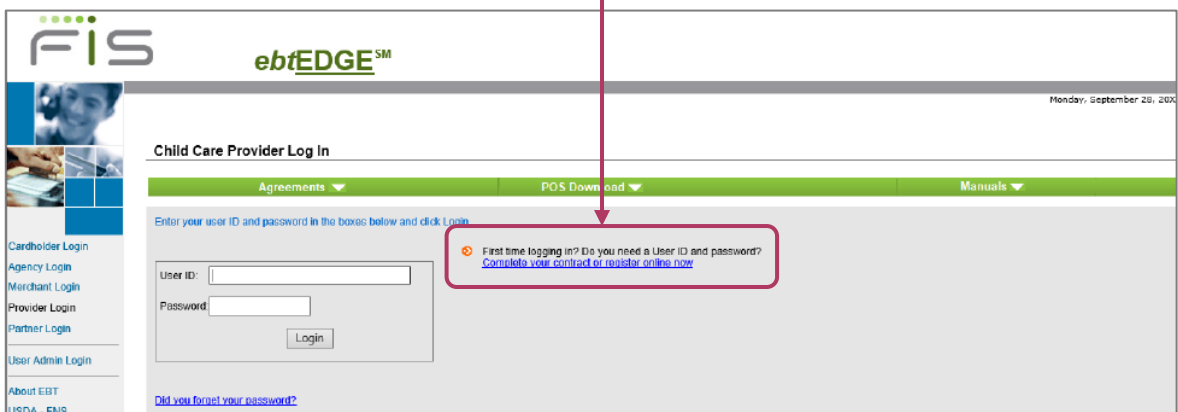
FIS

ebtEDGE℠

Monday, September 28, 20X

Child Care Provider Log In

Agreements
POS Download
Manuals

Enter your user ID and password in the boxes below and click Login

First time logging in? Do you need a User ID and password?
Complete your contract or register online now

Cardholder Login
Agency Login
Merchant Login
Provider Login
Partner Login

User Admin Login

About EBT
USDA - FNS

User ID:
Password:
Login

Did you forget your password?